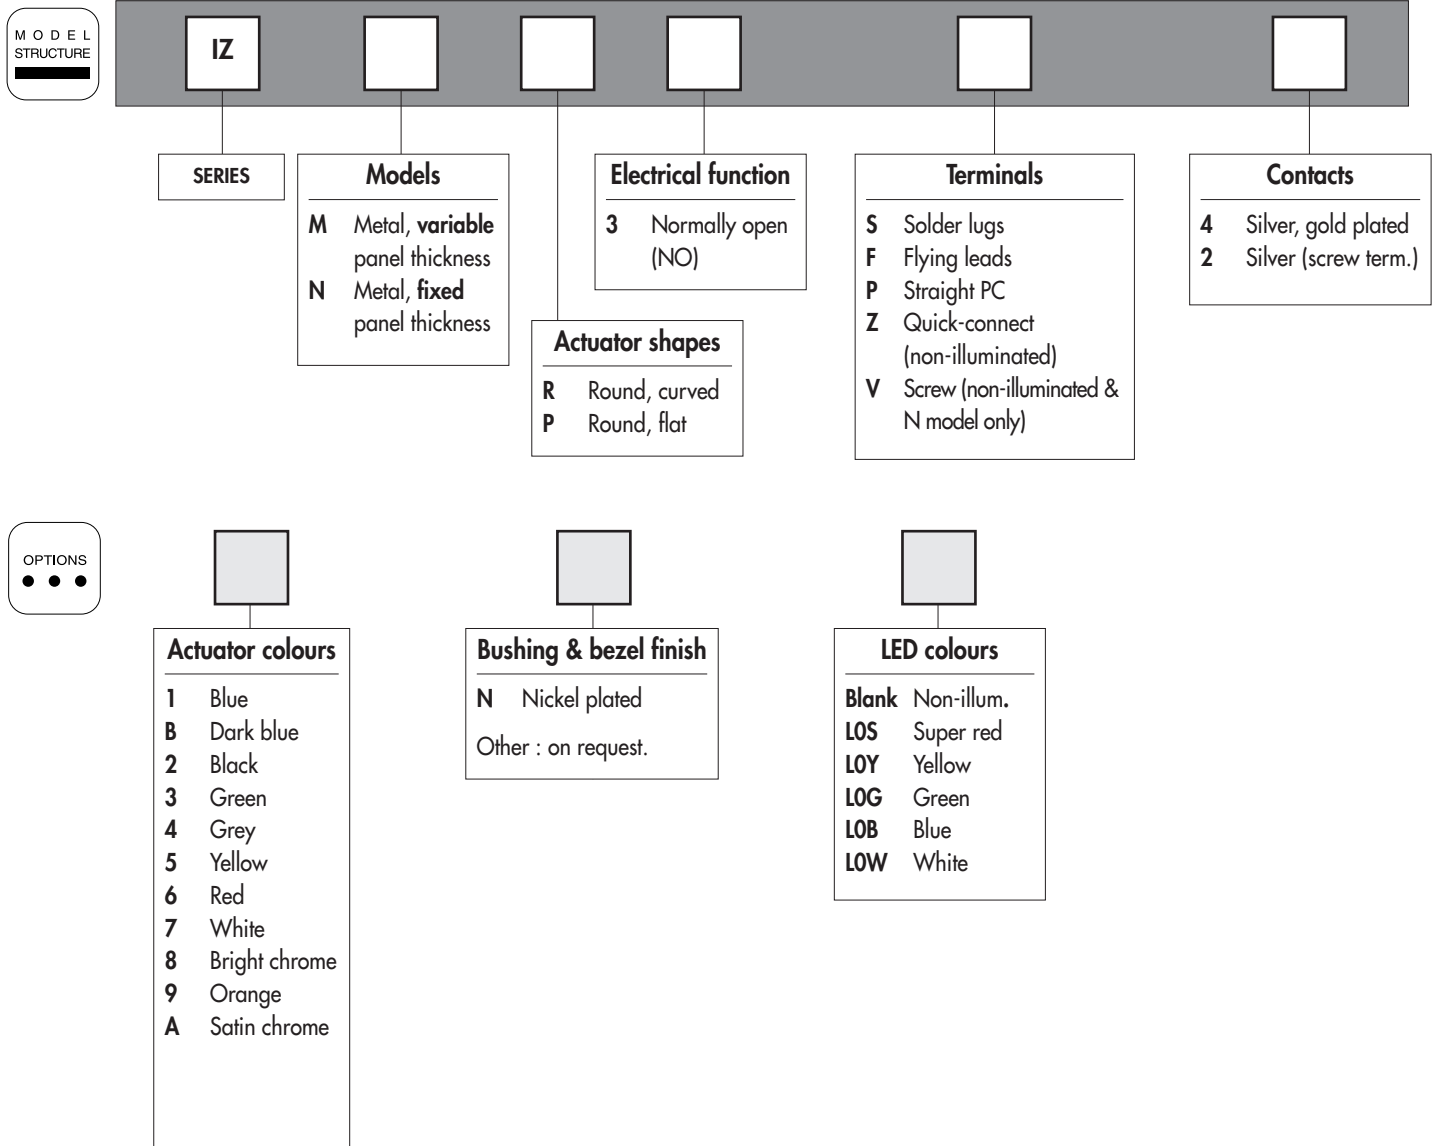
MODEL STRUCTURE

IZ

SERIES

Models
M Metal, **variable** panel thickness
N Metal, **fixed** panel thickness

Actuator shapes
R Round, curved
P Round, flat

Electrical function
3 Normally open (NO)

Terminals
S Solder lugs
F Flying leads
P Straight PC
Z Quick-connect (non-illuminated)
V Screw (non-illuminated & N model only)

Contacts
4 Silver, gold plated
2 Silver (screw term.)

OPTIONS

Actuator colours
1 Blue
B Dark blue
2 Black
3 Green
4 Grey
5 Yellow
6 Red
7 White
8 Bright chrome
9 Orange
A Satin chrome

Bushing & bezel finish
N Nickel plated
Other : on request.

LED colours
Blank Non-illum.
L0S Super red
L0Y Yellow
L0G Green
L0B Blue
L0W White